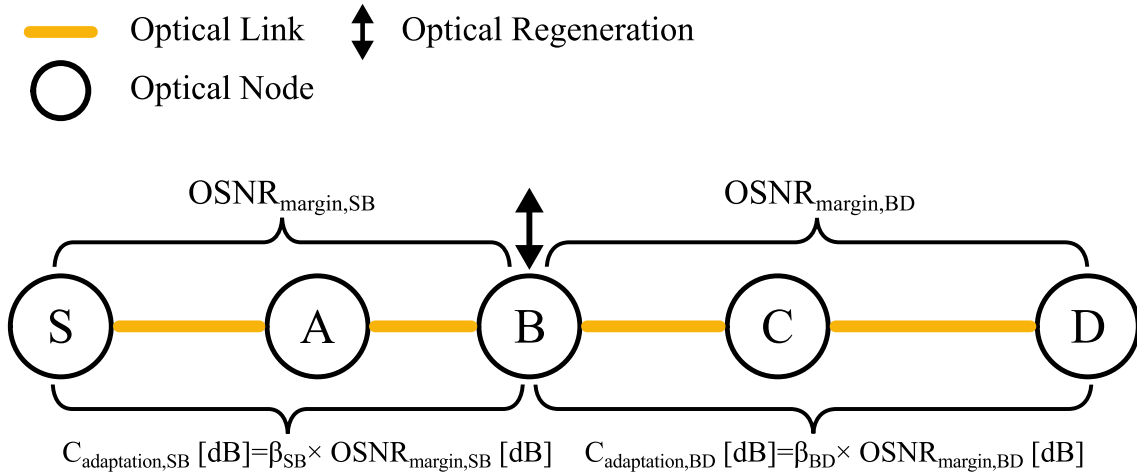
Optical Link
Optical Regeneration
Optical Node

$OSNR_{margin,SB}$
$OSNR_{margin,BD}$

S
A
B
C
D

$C_{adaptation,SB}$ [dB]=$\beta_{SB}\times$ $OSNR_{margin,SB}$ [dB]
$C_{adaptation,BD}$ [dB]=$\beta_{BD}\times$ $OSNR_{margin,BD}$ [dB]